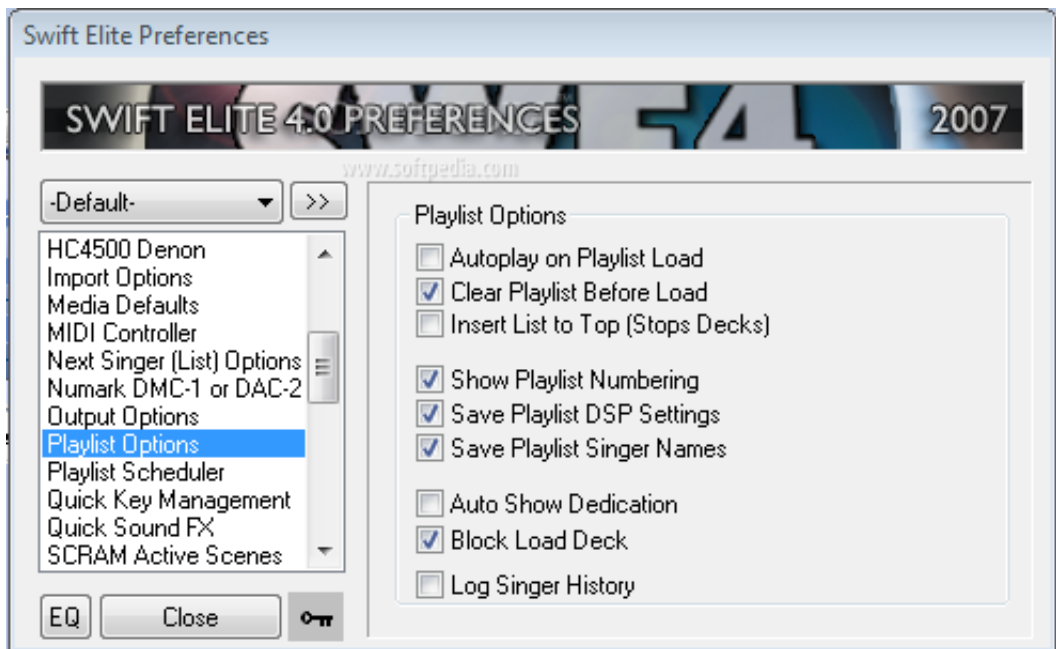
Swift Elite Preferences

SWIFT ELITE 4.0 PREFERENCES 2007

www.softpedia.com

-Default-
>>

HC4500 Denon
Import Options
Media Defaults
MIDI Controller
Next Singer (List) Options
Numark DMC-1 or DAC-2
Output Options
Playlist Options
Playlist Scheduler
Quick Key Management
Quick Sound FX
SCRAM Active Scenes

EQ
Close

Playlist Options
Autoplay on Playlist Load
Clear Playlist Before Load
Insert List to Top (Stops Decks)

Show Playlist Numbering
Save Playlist DSP Settings
Save Playlist Singer Names

Auto Show Dedication
Block Load Deck

Log Singer History